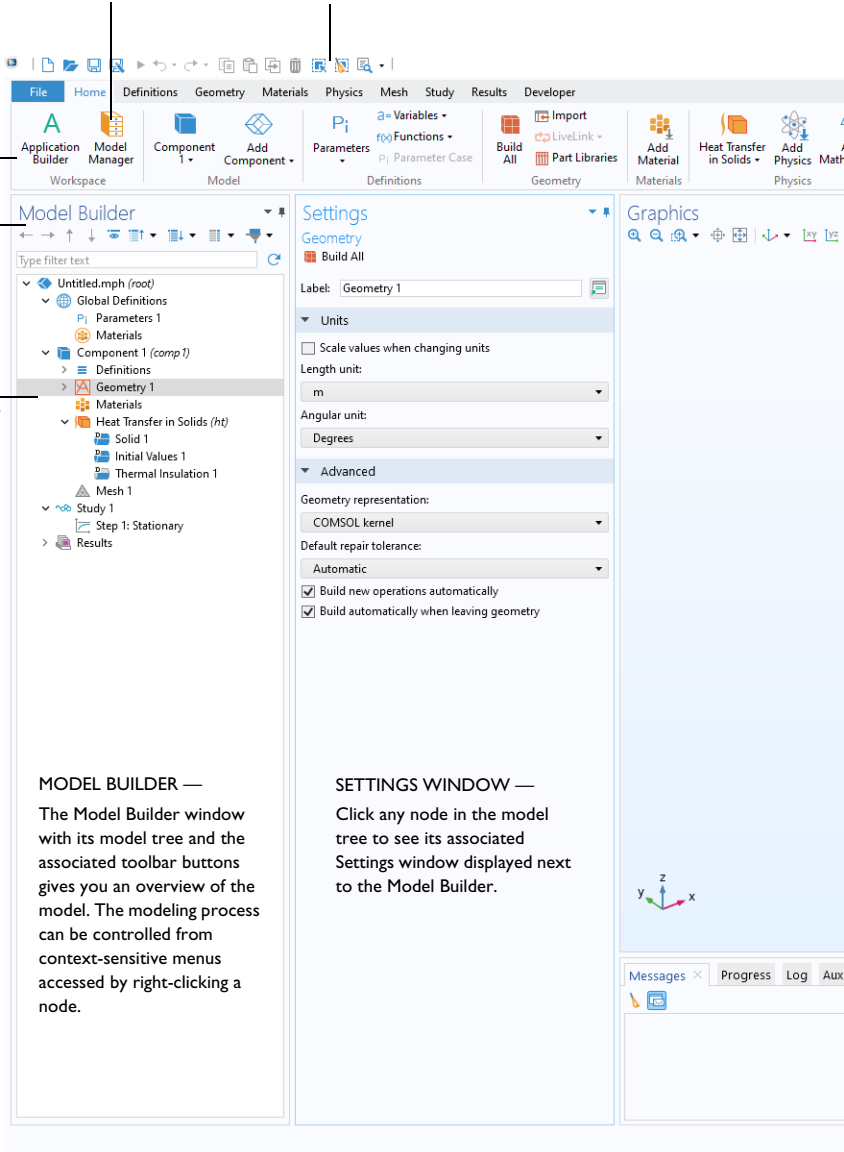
File Home Definitions Geometry Materials Physics Mesh Study Results Developer

Application Builder
Model Manager
Workspace
Component 1
Add Component
Model
Parameters
Variables
Functions
Parameter Case
Definitions
Build All
Import
LiveLink
Part Libraries
Geometry
Add Material
Materials
Heat Transfer in Solids
Add Physics
Physics

Model Builder

Type filter text

Untitled.mph (root)
Global Definitions
Parameters 1
Materials
Component 1 (comp1)
Definitions
Geometry 1
Materials
Heat Transfer in Solids (ht)
Solid 1
Initial Values 1
Thermal Insulation 1
Mesh 1
Study 1
Step 1: Stationary
Results

Settings
Geometry
Build All
Label: Geometry 1
Units
Scale values when changing units
Length unit:
m
Angular unit:
Degrees
Advanced
Geometry representation:
COMSOL kernel
Default repair tolerance:
Automatic
Build new operations automatically
Build automatically when leaving geometry

Graphics

MODEL BUILDER —
The Model Builder window with its model tree and the associated toolbar buttons gives you an overview of the model. The modeling process can be controlled from context-sensitive menus accessed by right-clicking a node.

SETTINGS WINDOW —
Click any node in the model tree to see its associated Settings window displayed next to the Model Builder.

Messages Progress Log Aux